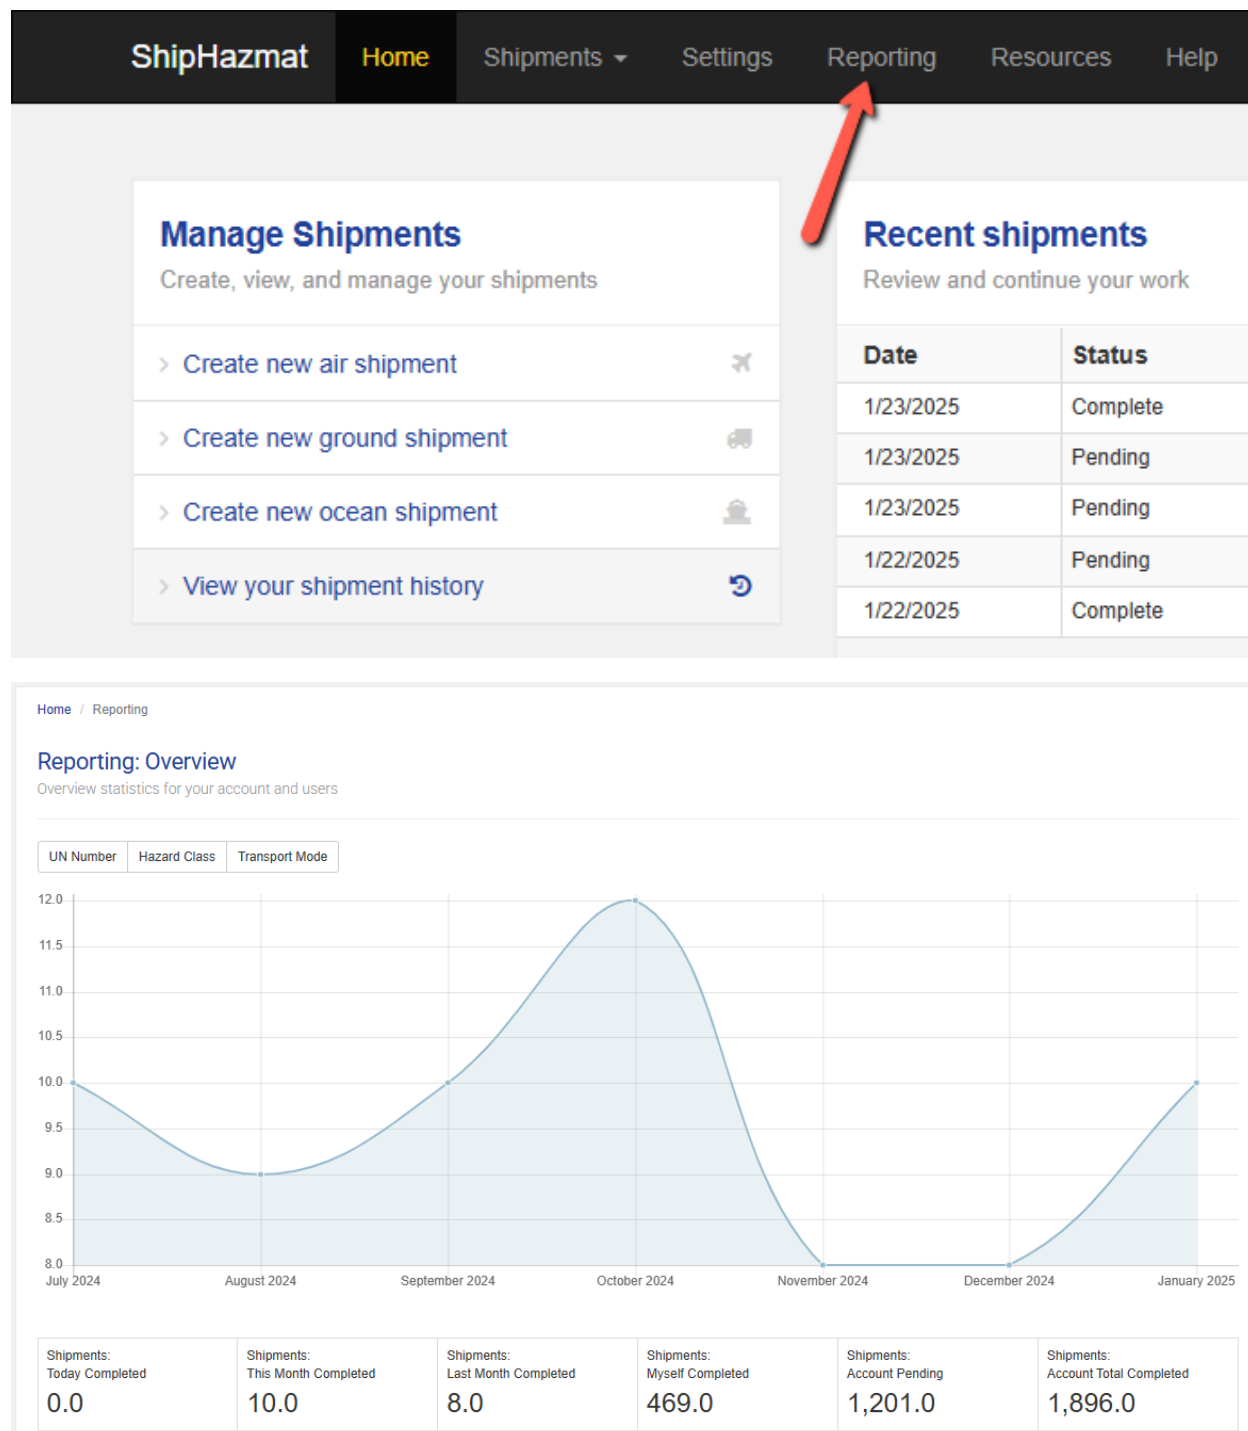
ShipHazmat Home Shipments Settings Reporting Resources Help

Manage Shipments
Create, view, and manage your shipments

Create new air shipment
Create new ground shipment
Create new ocean shipment
View your shipment history

Recent shipments
Review and continue your work

| Date | Status |
|---|---|
| 1/23/2025 | Complete |
| 1/23/2025 | Pending |
| 1/23/2025 | Pending |
| 1/22/2025 | Pending |
| 1/22/2025 | Complete |

Home / Reporting

Reporting: Overview
Overview statistics for your account and users

UN Number Hazard Class Transport Mode

12.0
11.5
11.0
10.5
10.0
9.5
9.0
8.5
8.0
July 2024 August 2024 September 2024 October 2024 November 2024 December 2024 January 2025

| Shipments: Today Completed | Shipments: This Month Completed | Shipments: Last Month Completed | Shipments: Myself Completed | Shipments: Account Pending | Shipments: Account Total Completed |
|---|---|---|---|---|---|
| 0.0 | 10.0 | 8.0 | 469.0 | 1,201.0 | 1,896.0 |